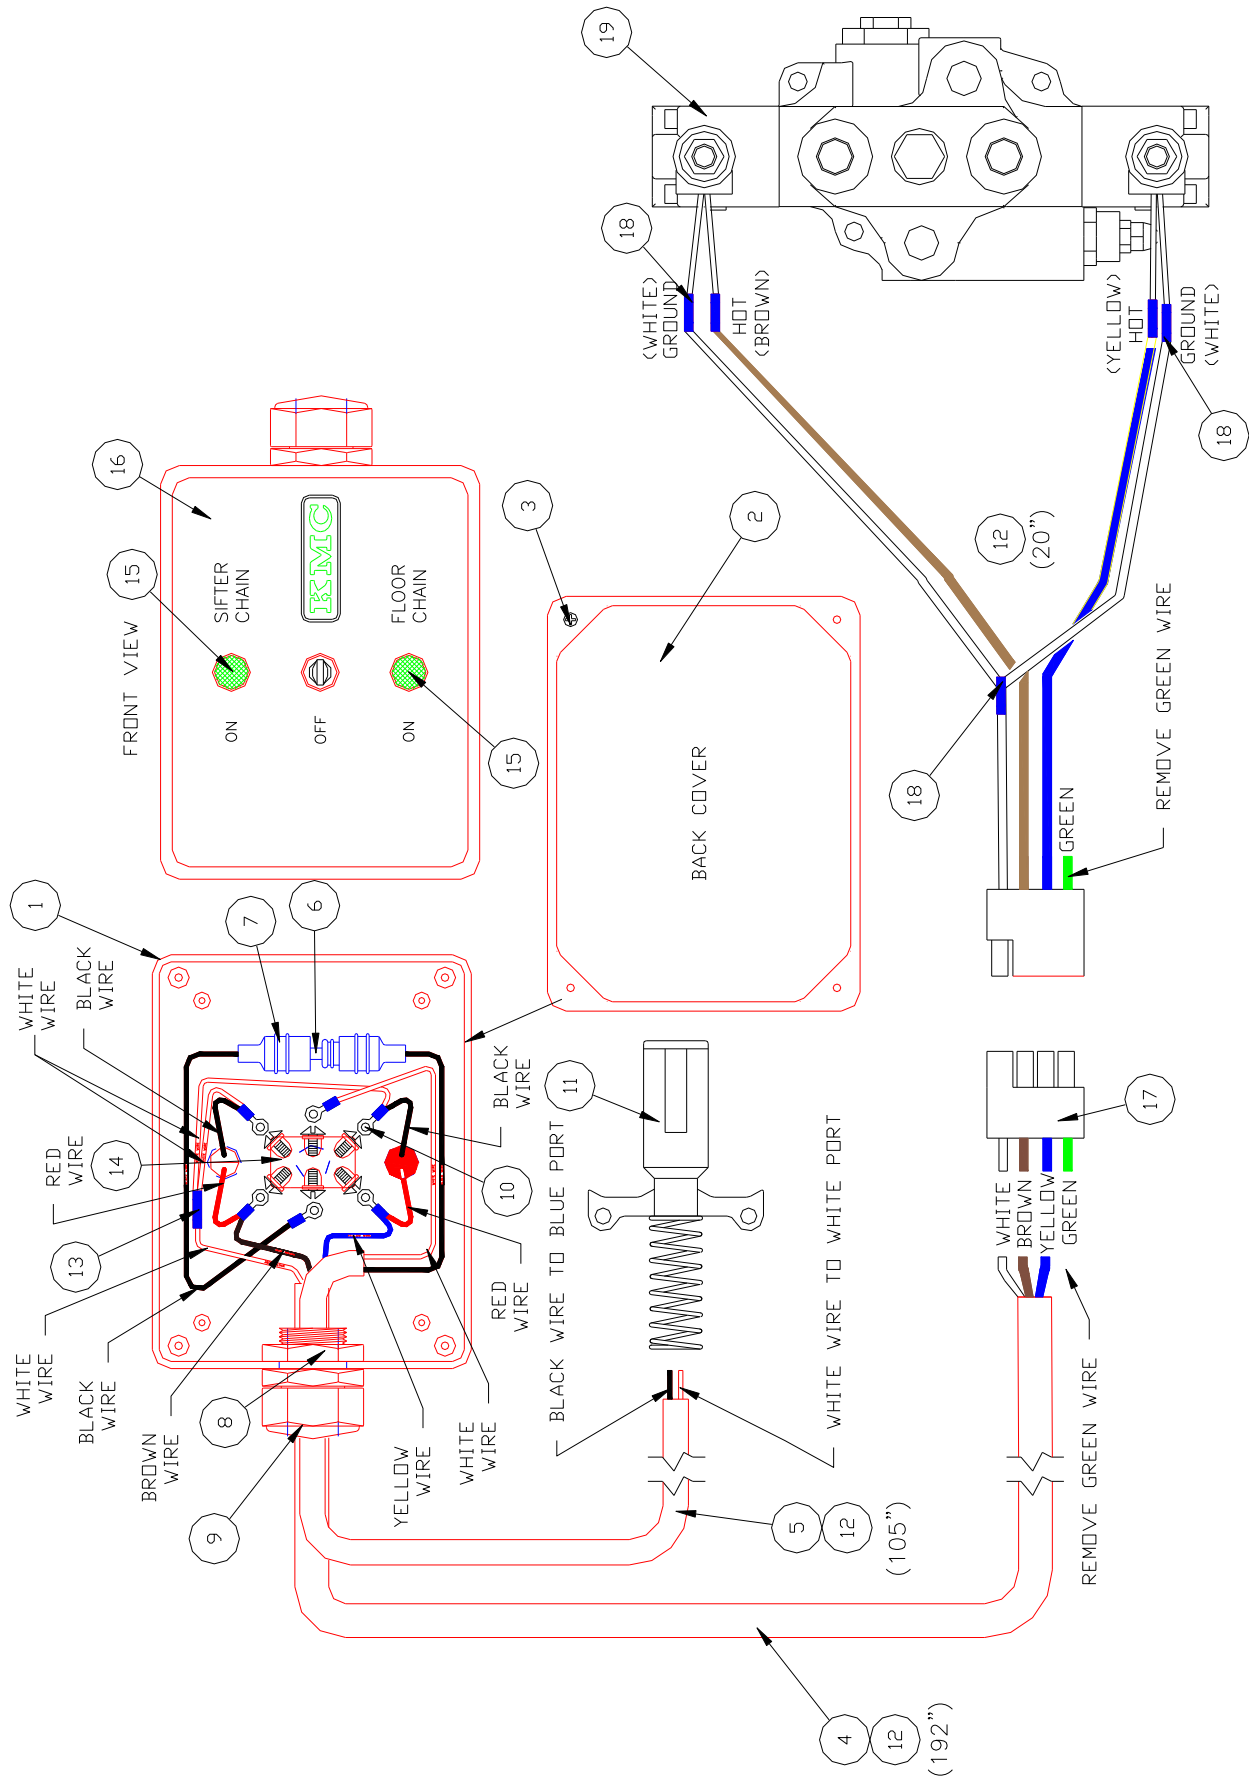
19

18

(WHITE) GROUND

HOT (BROWN)

(YELLOW) HOT

GROUND (WHITE)

18

16

SIFTER CHAIN

KMC

FLOOR CHAIN

15

FRONT VIEW

ON

OFF

ON

15

3

2

12 (20")

18

REMOVE GREEN WIRE

GREEN

BACK COVER

1

7

6

WHITE WIRE

BLACK WIRE

BLACK WIRE

11

RED WIRE

14

10

13

RED WIRE

BLACK WIRE TO BLUE PORT

WHITE WIRE TO WHITE PORT

17

WHITE

BROWN

YELLOW

GREEN

WHITE WIRE

BLACK WIRE

BROWN WIRE

8

YELLOW WIRE

WHITE WIRE

9

5

12

(105")

REMOVE GREEN WIRE

4

12

(192")